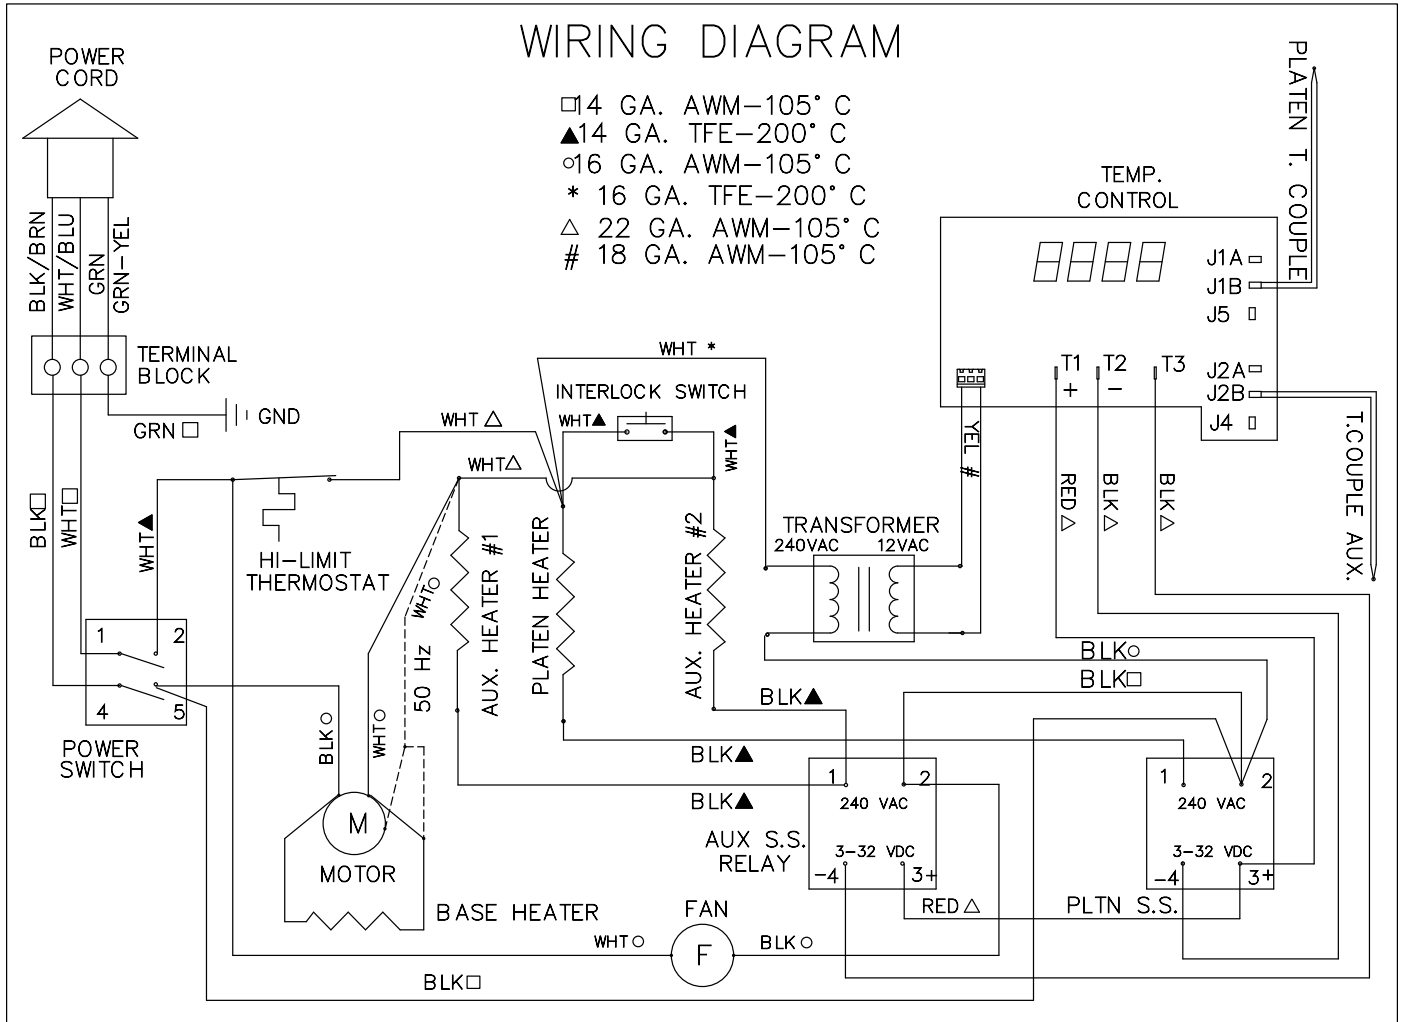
WIRING DIAGRAM

□14 GA. AWM–105° C
▲14 GA. TFE–200° C
○16 GA. AWM–105° C
* 16 GA. TFE–200° C
△ 22 GA. AWM–105° C
# 18 GA. AWM–105° C

POWER CORD

BLK/BRN
WHT/BLU
GRN
GRN-YEL

TERMINAL BLOCK

GRN □
GND

BLK□
WHT□
WHT▲

1 2
4 5

POWER SWITCH

WHT △
HI-LIMIT THERMOSTAT

WHT *
INTERLOCK SWITCH
WHT▲
WHT▲
WHT△

WHT○
50 Hz
AUX. HEATER #1
PLATEN HEATER
AUX. HEATER #2

BLK○
WHT○
M
MOTOR
BASE HEATER

TEMP. CONTROL
J1A
J1B
J5
J2A
J2B
J4
T1 T2 T3
+ –

PLATEN T. COUPLE
T.COUPLE AUX.

YEL #
RED△
BLK△
BLK△

TRANSFORMER
240VAC 12VAC

BLK○
BLK□
BLK▲
BLK▲
BLK▲

1 2
240 VAC
3-32 VDC
-4 3+
AUX S.S. RELAY

1 2
240 VAC
3-32 VDC
-4 3+
PLTN S.S.

RED △

FAN
WHT○
F
BLK○
BLK□